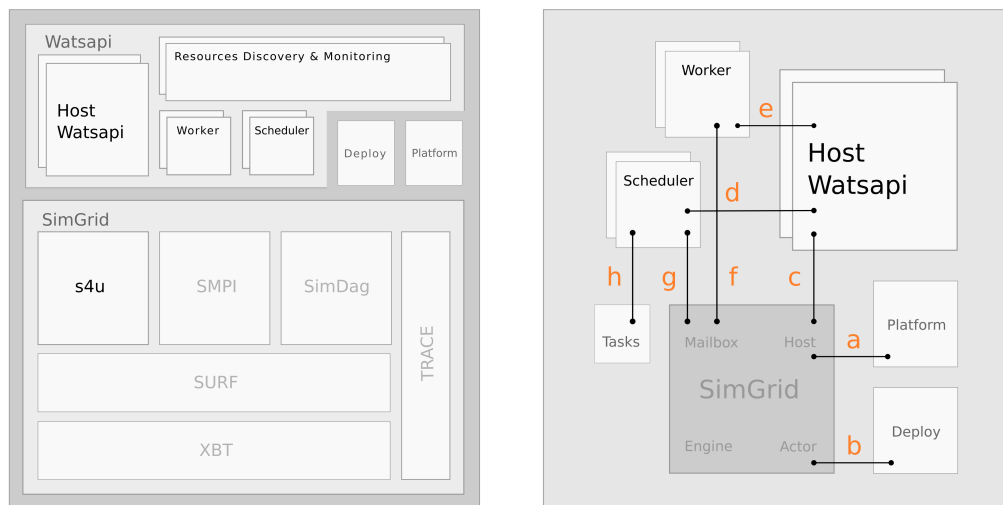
Watsapi
Resources Discovery & Monitoring
Host Watsapi
Worker
Scheduler
Deploy
Platform
SimGrid
s4u
SMPI
SimDag
TRACE
SURF
XBT

Worker
e
Host Watsapi
Scheduler
d
h
g
f
c
Tasks
Mailbox
Host
a
Platform
SimGrid
Engine
Actor
b
Deploy